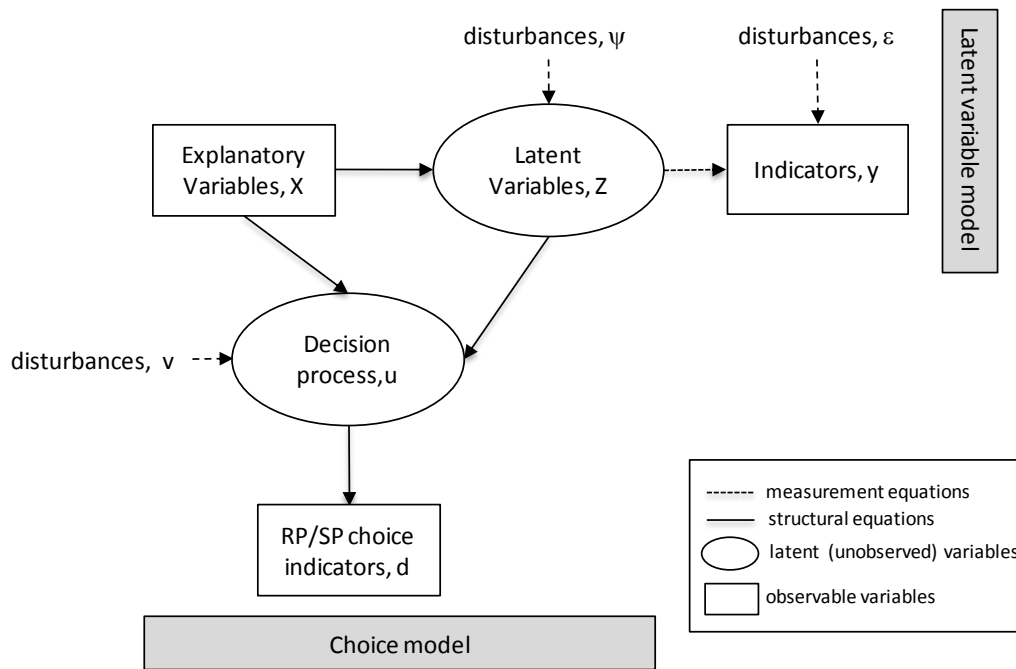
disturbances, $\psi$

disturbances, $\varepsilon$

Latent variable model

Explanatory Variables, X

Latent Variables, Z

Indicators, y

disturbances, v

Decision process,u

RP/SP choice indicators, d

measurement equations

structural equations

latent (unobserved) variables

observable variables

Choice model